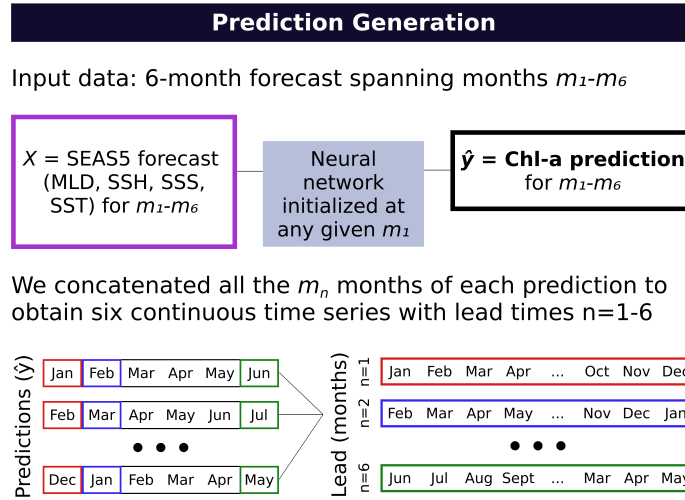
Prediction Generation

Input data: 6-month forecast spanning months $m_1$-$m_6$

$X$ = SEAS5 forecast (MLD, SSH, SSS, SST) for $m_1$-$m_6$

Neural network initialized at any given $m_1$

$\hat{y}$ = Chl-a prediction for $m_1$-$m_6$

We concatenated all the $m_n$ months of each prediction to obtain six continuous time series with lead times n=1-6

Predictions ($\hat{y}$)

| Jan | Feb | Mar | Apr | May | Jun |
|---|---|---|---|---|---|
| Feb | Mar | Apr | May | Jun | Jul |
| Dec | Jan | Feb | Mar | Apr | May |

Lead (months)

n=1: Jan Feb Mar Apr ... Oct Nov Dec

n=2: Feb Mar Apr May ... Nov Dec Jan

n=6: Jun Jul Aug Sept ... Mar Apr May